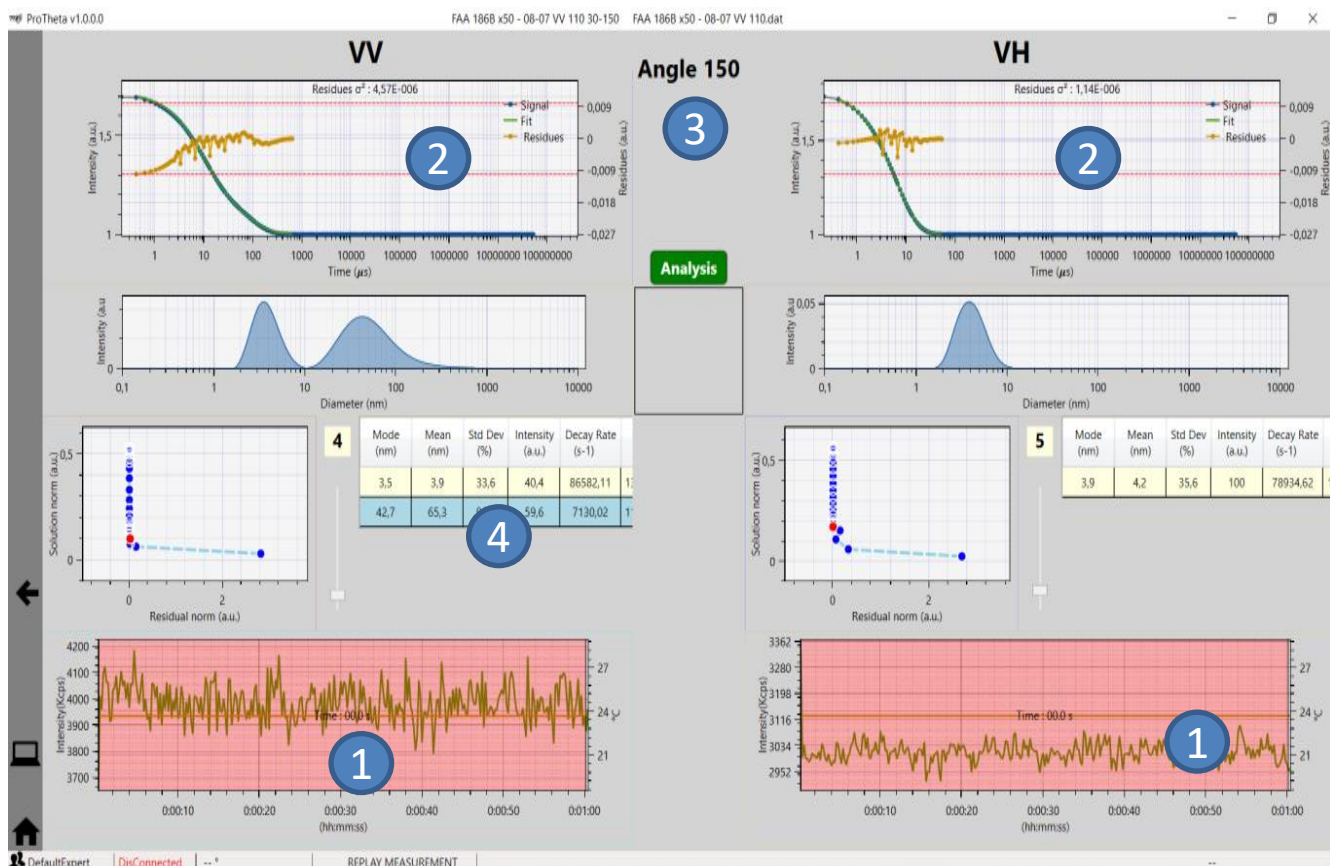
ProTheta v1.0.0.0    FAA 186B x50 - 08-07 VV 110 30-150    FAA 186B x50 - 08-07 VV 110.dat

VV

Angle 150

VH

Residues $\sigma^2$ : 4,57E-006

Signal
Fit
Residues

Intensity (a.u.)
Residues (a.u.)

1,5
1
0,009
0
-0,009
-0,018
-0,027

1 10 100 1000 10000 100000 1000000 10000000 100000000
Time ($\mu$s)

2

3

Residues $\sigma^2$ : 1,14E-006

Signal
Fit
Residues

Intensity (a.u.)
Residues (a.u.)

1,5
1
0,009
0
-0,009
-0,018
-0,027

1 10 100 1000 10000 100000 1000000 10000000 100000000
Time ($\mu$s)

2

Analysis

Intensity (a.u)
0
0,1 1 10 100 1000 10000
Diameter (nm)

Intensity (a.u)
0,05
0
0,1 1 10 100 1000 10000
Diameter (nm)

Solution norm (a.u.)
0,5
0
0 2
Residual norm (a.u.)

4

| Mode (nm) | Mean (nm) | Std Dev (%) | Intensity (a.u.) | Decay Rate (s-1) |
|---|---|---|---|---|
| 3,5 | 3,9 | 33,6 | 40,4 | 86582,11 |
| 42,7 | 65,3 | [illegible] | 59,6 | 7130,02 |

4

Solution norm (a.u.)
0,5
0
0 2
Residual norm (a.u.)

5

| Mode (nm) | Mean (nm) | Std Dev (%) | Intensity (a.u.) | Decay Rate (s-1) |
|---|---|---|---|---|
| 3,9 | 4,2 | 35,6 | 100 | 78934,62 |

Intensity(Kcps)
4200
4100
4000
3900
3800
3700
27
24
21
°C
Time : 00,0 s
0:00:10 0:00:20 0:00:30 0:00:40 0:00:50 0:01:00
(hh:mm:ss)

1

Intensity(Kcps)
3362
3280
3198
3116
3034
2952
27
24
21
°C
Time : 00,0 s
0:00:10 0:00:20 0:00:30 0:00:40 0:00:50 0:01:00
(hh:mm:ss)

1

DefaultExpert    DisConnected    REPLAY MEASUREMENT